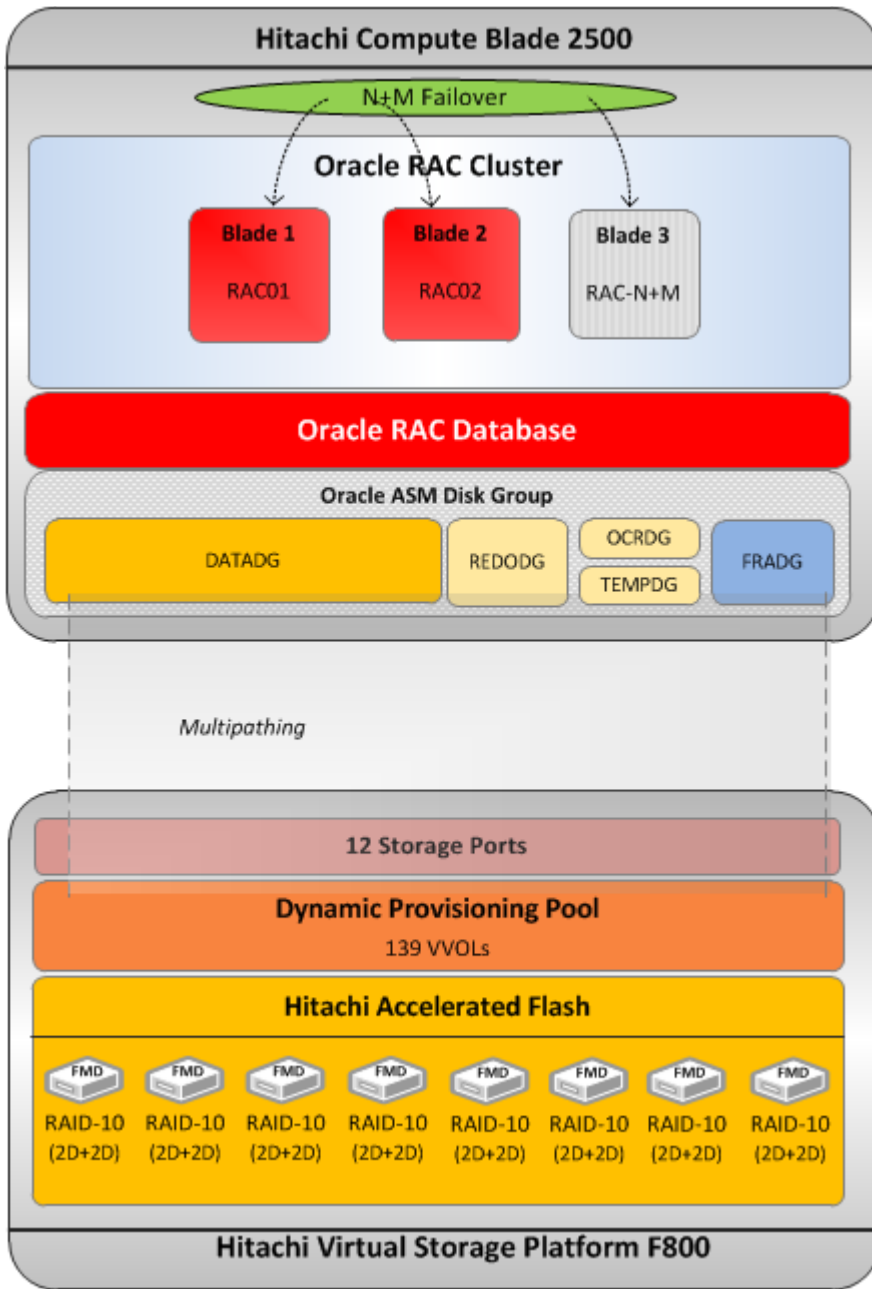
Hitachi Compute Blade 2500

N+M Failover

Oracle RAC Cluster

Blade 1
RAC01

Blade 2
RAC02

Blade 3
RAC-N+M

Oracle RAC Database

Oracle ASM Disk Group

DATADG

REDODG

OCRDG

TEMPDG

FRADG

Multipathing

12 Storage Ports

Dynamic Provisioning Pool
139 VVOLs

Hitachi Accelerated Flash

FMD
RAID-10
(2D+2D)

FMD
RAID-10
(2D+2D)

FMD
RAID-10
(2D+2D)

FMD
RAID-10
(2D+2D)

FMD
RAID-10
(2D+2D)

FMD
RAID-10
(2D+2D)

FMD
RAID-10
(2D+2D)

FMD
RAID-10
(2D+2D)

Hitachi Virtual Storage Platform F800